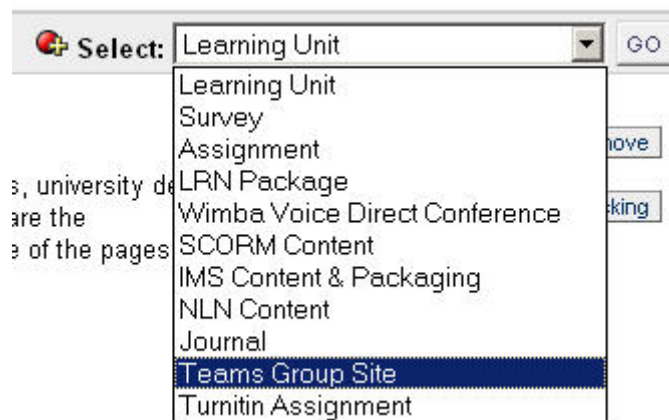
Select: Learning Unit

GO

Learning Unit
Survey
Assignment
LRN Package
Wimba Voice Direct Conference
SCORM Content
IMS Content & Packaging
NLN Content
Journal
Teams Group Site
Turnitin Assignment

s, university de
are the
e of the pages

nove
king